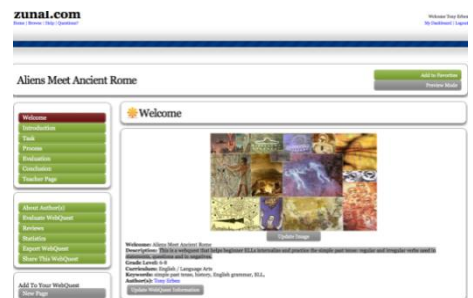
zunal.com
Home | Browse | Help | Questions?

Welcome Tony Erben
My Dashboard | Logout

Aliens Meet Ancient Rome

Add to Favorites
Preview Mode

Welcome
Introduction
Task
Process
Evaluation
Conclusion
Teacher Page

Welcome

Update Image

Welcome: Aliens Meet Ancient Rome
Description: This is a webquest that helps beginner ELLs internalize and practice the simple past tense: regular and irregular verbs used in statements, questions and in negatives.
Grade Level: 6-8
Curriculum: English / Language Arts
Keywords: simple past tense, history, English grammar, ELL,
Author(s): Tony Erben

Update WebQuest Information

About Author(s)
Evaluate WebQuest
Reviews
Statistics
Export WebQuest
Share This WebQuest

Add To Your WebQuest
New Page